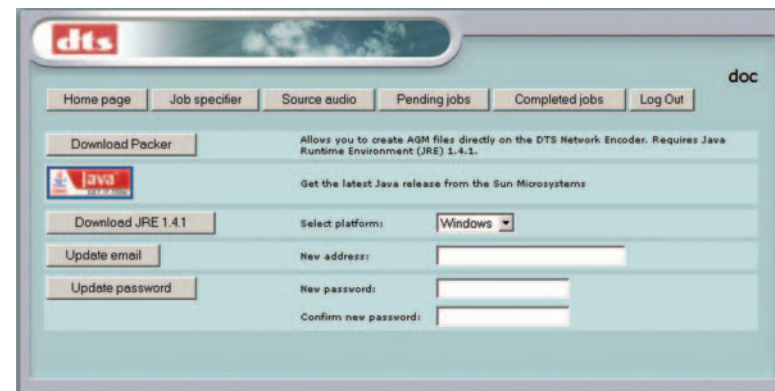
dts

doc

Home page
Job specifier
Source audio
Pending jobs
Completed jobs
Log Out

Download Packer
Allows you to create AGM files directly on the DTS Network Encoder. Requires Java Runtime Environment (JRE) 1.4.1.

Java GET IT NOW
Get the latest Java release from the Sun Microsystems

Download JRE 1.4.1
Select platform:
Windows

Update email
New address:

Update password
New password:
Confirm new password: